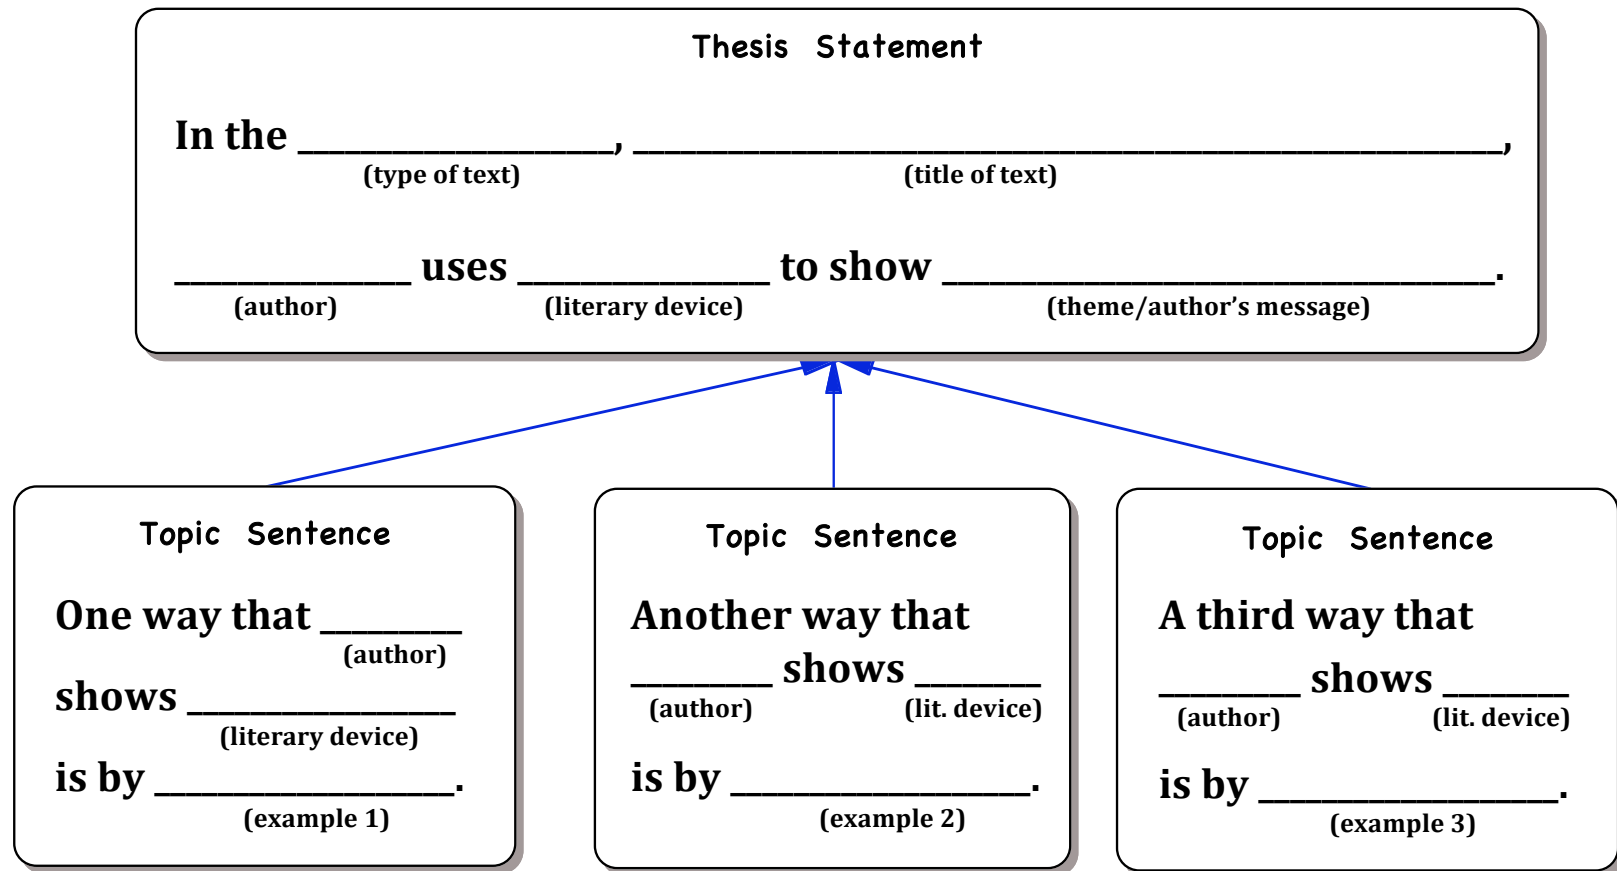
Thesis Statement

In the ______________, ________________________________________,
(type of text) (title of text)

____________ uses ____________ to show __________________________.
(author) (literary device) (theme/author's message)

Topic Sentence

One way that _______
(author)
shows _____________
(literary device)
is by ______________.
(example 1)

Topic Sentence

Another way that
_______ shows ______
(author) (lit. device)
is by ______________.
(example 2)

Topic Sentence

A third way that
_______ shows ______
(author) (lit. device)
is by ______________.
(example 3)